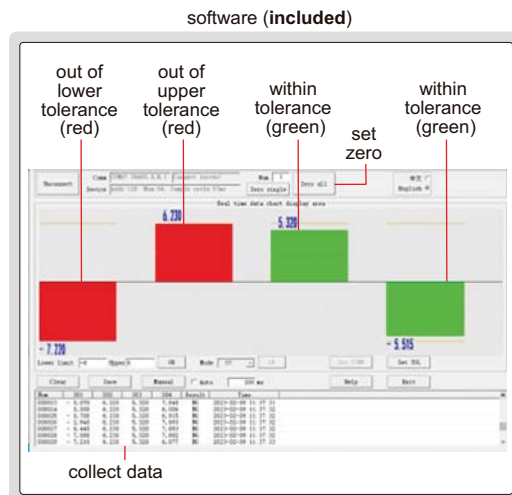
software (**included**)

out of lower tolerance (red)

out of upper tolerance (red)

within tolerance (green)

set zero

within tolerance (green)

Disconnect

Comm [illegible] Connect success!

Device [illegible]

Num 1

Zero single

Zero all

中文

English

Real time data chart display area

6.230

5.320

-7.220

-5.515

Lower limit -8

Upper 8

OK

Mode

Set TOL

Clear

Save

Manual

Auto

200 ms

Help

Exit

| Num | DI1 | DI2 | DI3 | DI4 | Result | Time |
|---|---|---|---|---|---|---|
| 000023 | -5.070 | 6.220 | 5.320 | 7.040 | NG | 2023-02-09 11:37:31 |
| 000024 | -5.300 | 6.220 | 5.320 | 6.006 | NG | 2023-02-09 11:37:32 |
| 000025 | -6.700 | 6.230 | 5.320 | 6.015 | NG | 2023-02-09 11:37:32 |
| 000026 | -2.940 | 6.230 | 5.320 | 7.093 | NG | 2023-02-09 11:37:32 |
| 000027 | -6.440 | 6.230 | 5.320 | 7.093 | NG | 2023-02-09 11:37:32 |
| 000028 | -7.080 | 6.230 | 5.320 | 7.002 | NG | 2023-02-09 11:37:32 |
| 000029 | -7.210 | 6.230 | 5.320 | 6.077 | NG | 2023-02-09 11:37:33 |

collect data